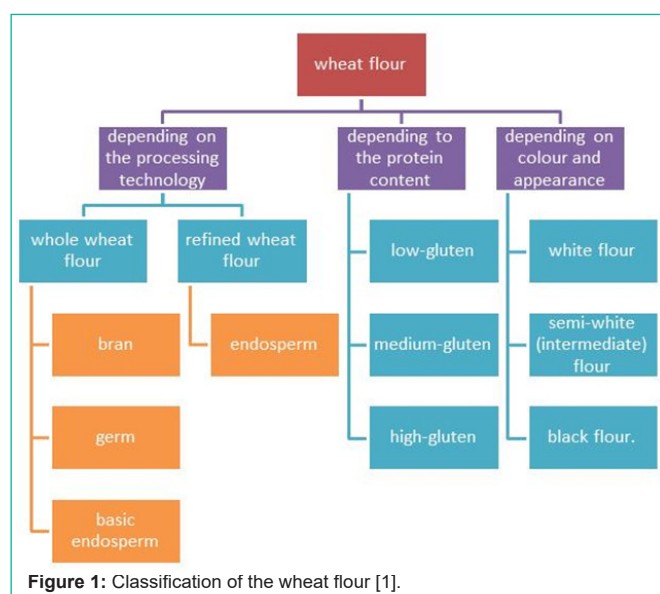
wheat flour

depending on the processing technology

depending to the protein content

depending on colour and appearance

whole wheat flour

refined wheat flour

bran

germ

basic endosperm

endosperm

low-gluten

medium-gluten

high-gluten

white flour

semi-white (intermediate) flour

black flour.

**Figure 1:** Classification of the wheat flour [1].